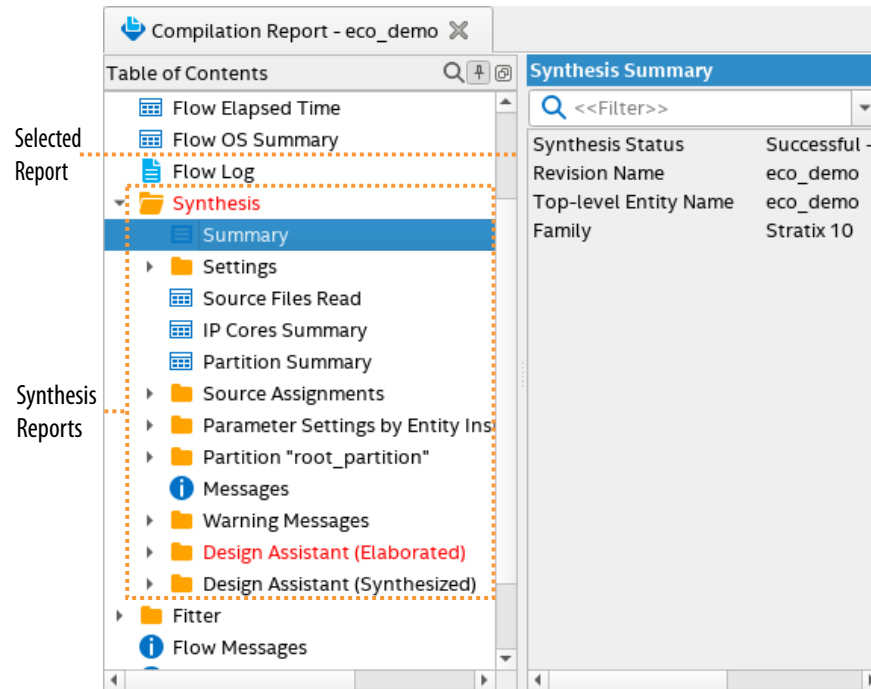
Compilation Report - eco_demo

Table of Contents

Flow Elapsed Time
Flow OS Summary
Flow Log
Synthesis
Summary
Settings
Source Files Read
IP Cores Summary
Partition Summary
Source Assignments
Parameter Settings by Entity Ins
Partition "root_partition"
Messages
Warning Messages
Design Assistant (Elaborated)
Design Assistant (Synthesized)
Fitter
Flow Messages

Selected Report

Synthesis Reports

Synthesis Summary

<<Filter>>

| | |
|---|---|
| Synthesis Status | Successful - |
| Revision Name | eco_demo |
| Top-level Entity Name | eco_demo |
| Family | Stratix 10 |